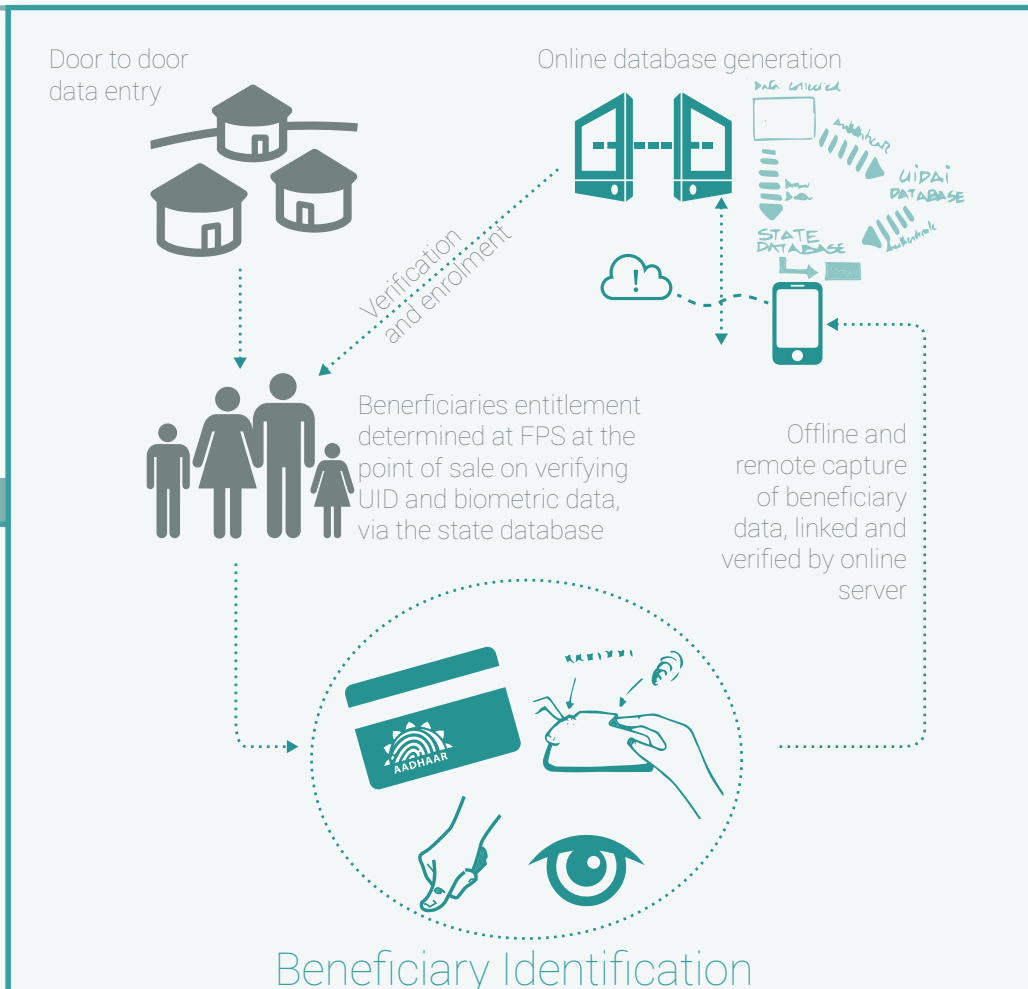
Door to door data entry

Online database generation

Data collected

Aadhaar

UIDAI DATABASE

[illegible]

STATE DATABASE

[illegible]

Verification and enrolment

Benerficiaries entitlement determined at FPS at the point of sale on verifying UID and biometric data, via the state database

Offline and remote capture of beneficiary data, linked and verified by online server

AADHAAR

Beneficiary Identification